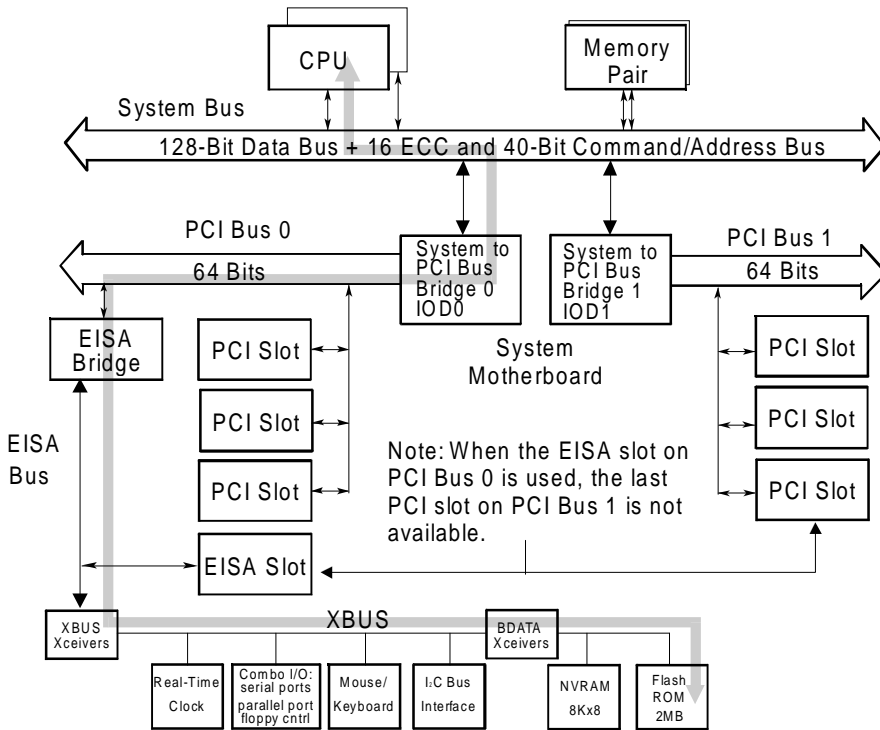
CPU

Memory Pair

System Bus

128-Bit Data Bus + 16 ECC and 40-Bit Command/Address Bus

PCI Bus 0

64 Bits

System to PCI Bus Bridge 0 IOD0

System to PCI Bus Bridge 1 IOD1

PCI Bus 1

64 Bits

EISA Bridge

PCI Slot

PCI Slot

PCI Slot

System Motherboard

PCI Slot

PCI Slot

PCI Slot

EISA Bus

Note: When the EISA slot on PCI Bus 0 is used, the last PCI slot on PCI Bus 1 is not available.

EISA Slot

XBUS Xceivers

XBUS

BDATA Xceivers

Real-Time Clock

Combo I/O: serial ports parallel port floppy cntrl

Mouse/ Keyboard

I$_2$C Bus Interface

NVRAM 8Kx8

Flash ROM 2MB